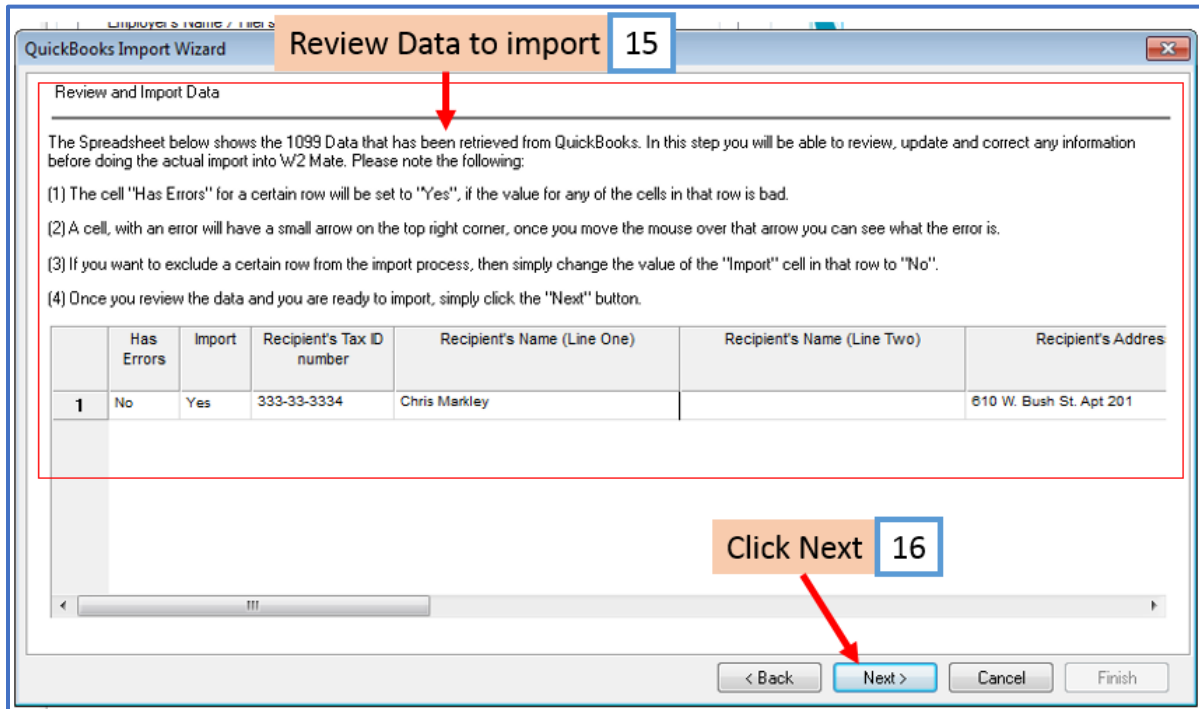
Employer's Name / Filer's

QuickBooks Import Wizard

Review Data to import 15

Review and Import Data

The Spreadsheet below shows the 1099 Data that has been retrieved from QuickBooks. In this step you will be able to review, update and correct any information before doing the actual import into W2 Mate. Please note the following:

(1) The cell "Has Errors" for a certain row will be set to "Yes", if the value for any of the cells in that row is bad.

(2) A cell, with an error will have a small arrow on the top right corner, once you move the mouse over that arrow you can see what the error is.

(3) If you want to exclude a certain row from the import process, then simply change the value of the "Import" cell in that row to "No".

(4) Once you review the data and you are ready to import, simply click the "Next" button.

| | Has Errors | Import | Recipient's Tax ID number | Recipient's Name (Line One) | Recipient's Name (Line Two) | Recipient's Addres |
|---|---|---|---|---|---|---|
| 1 | No | Yes | 333-33-3334 | Chris Markley | | 610 W. Bush St. Apt 201 |

Click Next 16

< Back
Next >
Cancel
Finish